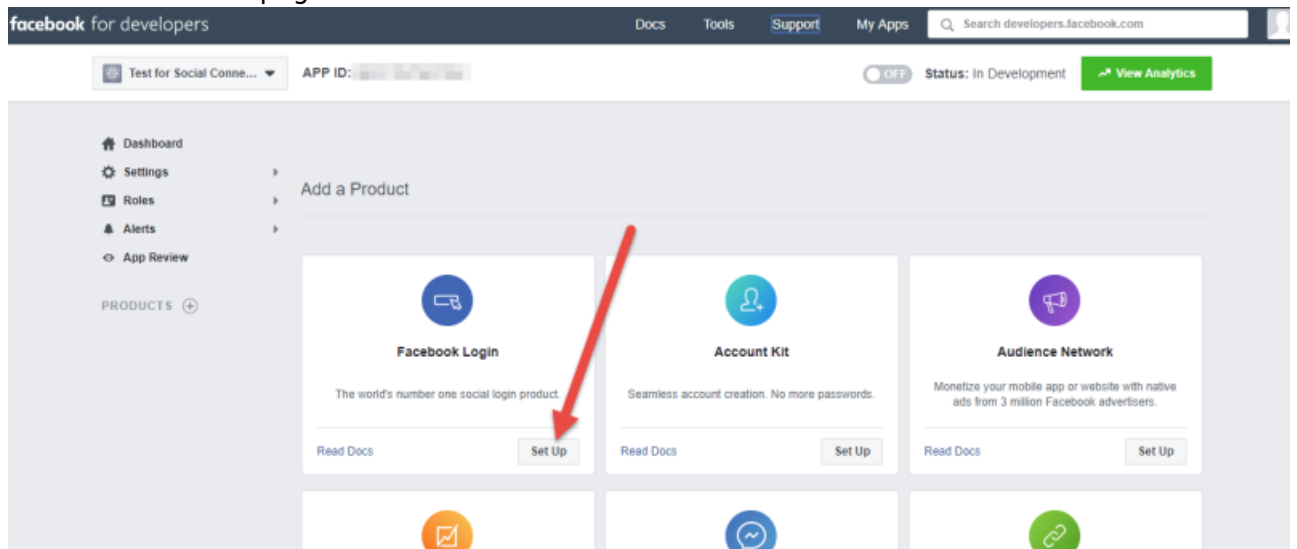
facebook for developers

Docs Tools Support My Apps Search developers.facebook.com

Test for Social Conne... APP ID: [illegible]

OFF Status: In Development View Analytics

Dashboard
Settings
Roles
Alerts
App Review

PRODUCTS

Add a Product

Facebook Login

The world's number one social login product.

Read Docs Set Up

Account Kit

Seamless account creation. No more passwords.

Read Docs Set Up

Audience Network

Monetize your mobile app or website with native ads from 3 million Facebook advertisers.

Read Docs Set Up